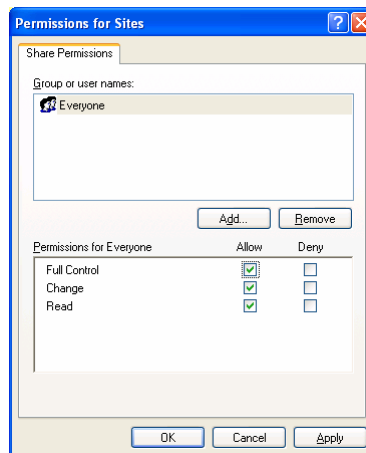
Permissions for Sites

Share Permissions

Group or user names:

Everyone

Add...

Remove

| Permissions for Everyone | Allow | Deny |
|---|---|---|
| Full Control | ☑ | ☐ |
| Change | ☑ | ☐ |
| Read | ☑ | ☐ |

OK

Cancel

Apply